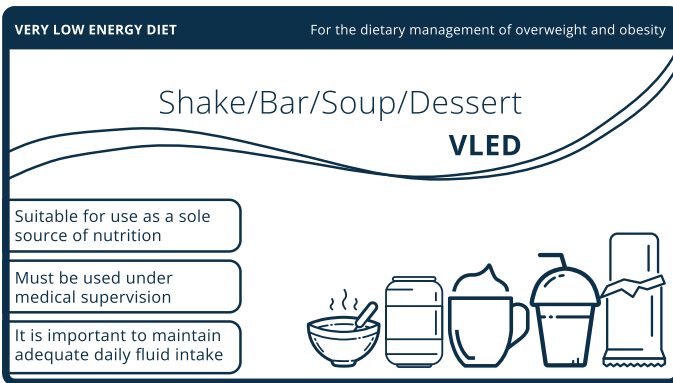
VERY LOW ENERGY DIET

For the dietary management of overweight and obesity

Shake/Bar/Soup/Dessert

VLED

Suitable for use as a sole source of nutrition

Must be used under medical supervision

It is important to maintain adequate daily fluid intake